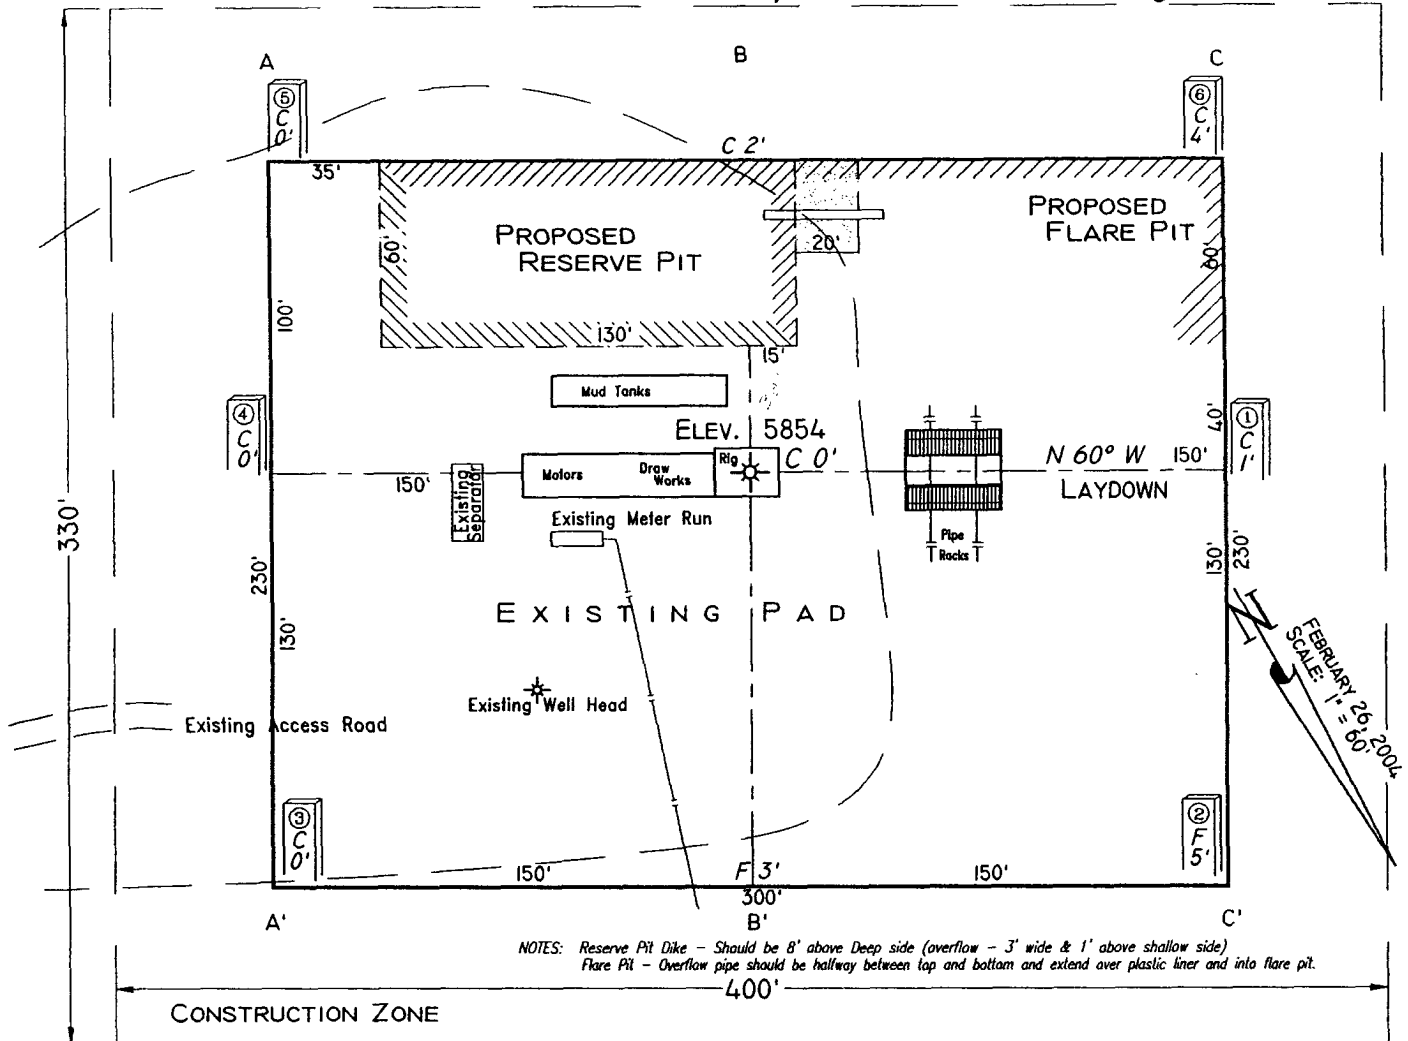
A
B
C
⑤ C 0'
⑥ C 4'
C 2'
35'
PROPOSED RESERVE PIT
PROPOSED FLARE PIT
60'
20'
80'
100'
130'
15'
Mud Tanks
④ C 0'
ELEV. 5854
40'
① C 1'
C 0'
N 60° W
150'
Motors
Draw Works
Rig
150'
LAYDOWN
Existing Separator
Existing Meter Run
Pipe Racks
330'
230'
130'
130'
230'
EXISTING PAD
FEBRUARY 26, 2004
SCALE: 1" = 60'
Existing Well Head
Existing Access Road
③ C 0'
② F 5'
150'
F 3'
150'
300'
A'
B'
C'
NOTES: Reserve Pit Dike – Should be 8' above Deep side (overflow – 3' wide & 1' above shallow side)
Flare Pit – Overflow pipe should be halfway between top and bottom and extend over plastic liner and into flare pit.
400'
CONSTRUCTION ZONE